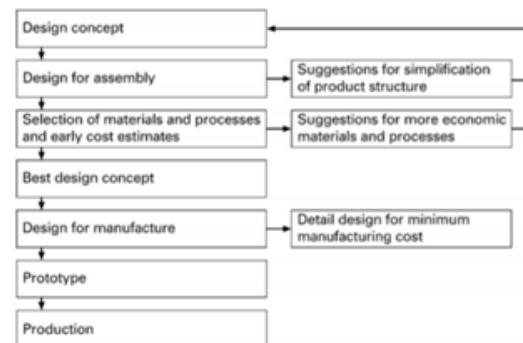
Design concept

Design for assembly

Suggestions for simplification of product structure

Selection of materials and processes and early cost estimates

Suggestions for more economic materials and processes

Best design concept

Design for manufacture

Detail design for minimum manufacturing cost

Prototype

Production